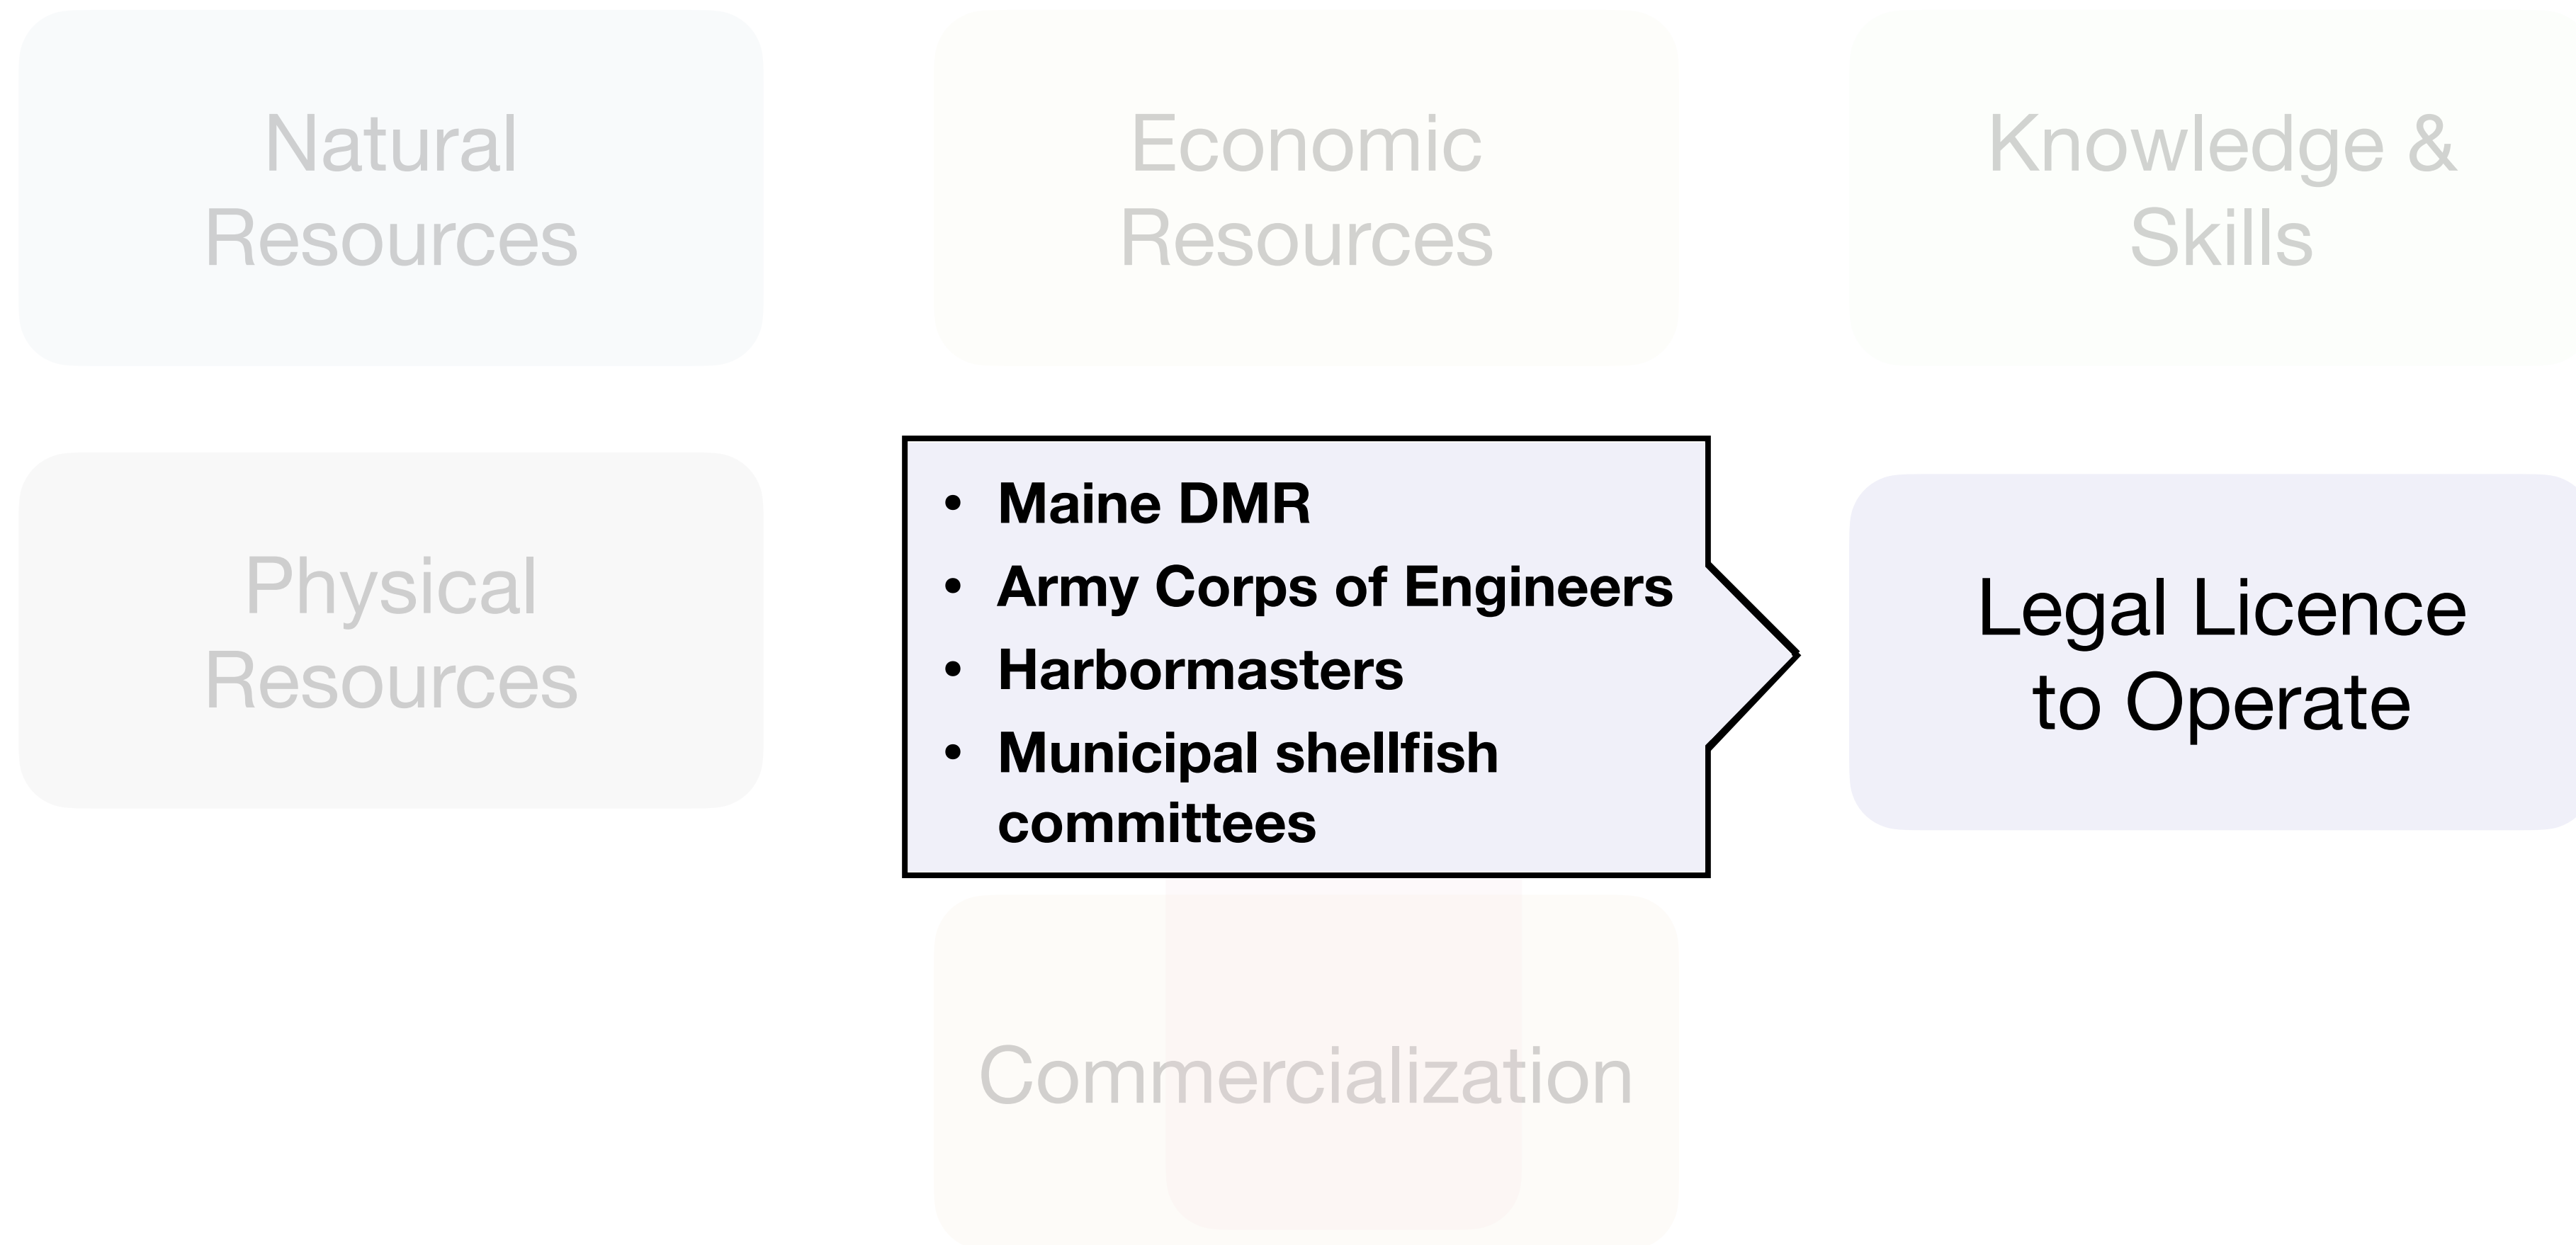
Natural Resources

Economic Resources

Knowledge & Skills

Physical Resources

- Maine DMR
- Army Corps of Engineers
- Harbormasters
- Municipal shellfish committees

Legal Licence to Operate

Commercialization